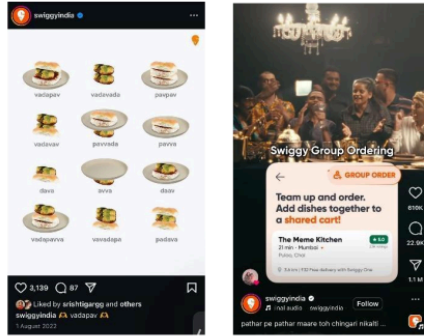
swiggyindia

vadapav
vadavada
pavpav
vadavav
pavvada
pavva
dava
avva
daav
vadapavva
vavadapa
padava

3,139
87

Liked by srishtigargg and others
swiggyindia vadapav
1 August 2023

Swiggy Group Ordering

GROUP ORDER

Team up and order. Add dishes together to a shared cart!

The Meme Kitchen
21 min · Mumbai
4.0

610K
22.9K
3.1 M

swiggyindia
rival audio swiggyindia
Follow

pathar pe pathar maare toh chingari nikalti ...